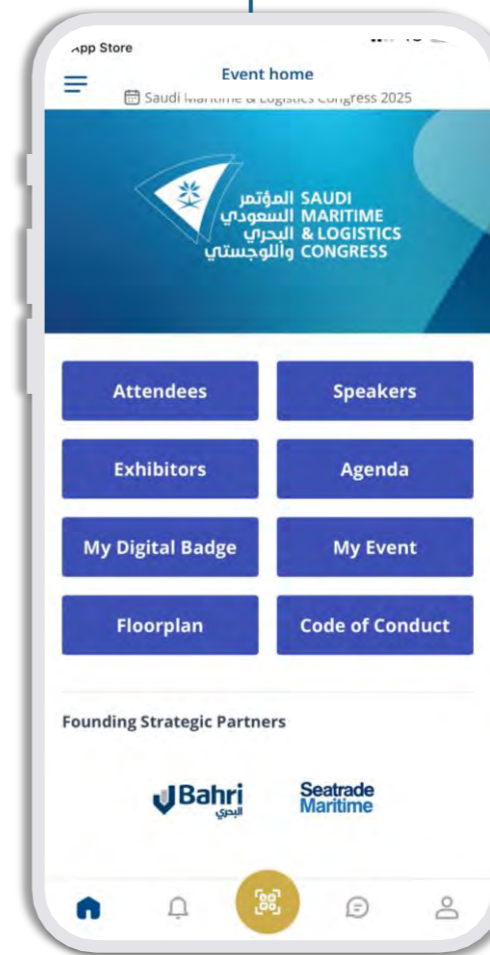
App Store

Event home

Saudi Maritime & Logistics Congress 2025

المؤتمر السعودي البحري واللوجستي

SAUDI MARITIME & LOGISTICS CONGRESS

Attendees

Speakers

Exhibitors

Agenda

My Digital Badge

My Event

Floorplan

Code of Conduct

Founding Strategic Partners

Bahri البحري

Seatrade Maritime